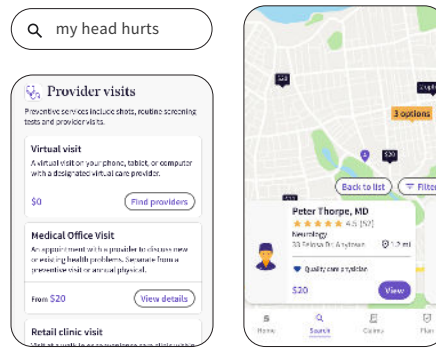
my head hurts

Provider visits

Preventive services include shots, routine screening tests and provider visits.

Virtual visit

A virtual visit on your phone, tablet, or computer with a designated virtual care provider.

$0

Find providers

Medical Office Visit

An appointment with a provider to discuss new or existing health problems. Separate from a preventive visit or annual physical.

From $20

View details

Retail clinic visit

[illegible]

$20

3 options

$20

Back to list

Filter

Peter Thorpe, MD

4.5 (52)

Neurology

33 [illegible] St, Anytown

1.2 mi

Quality care provider

$20

View

Home

Search

Claims

Plan